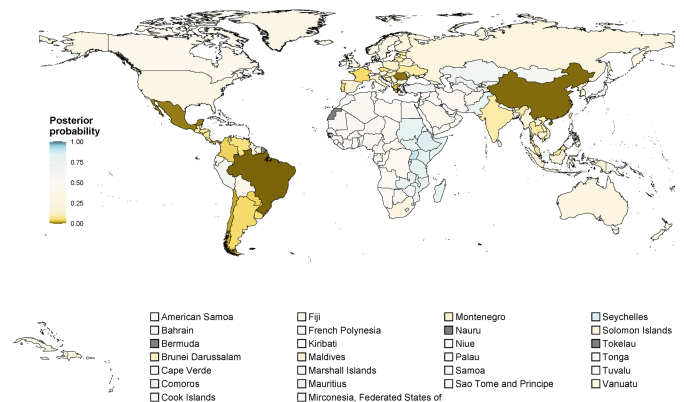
Posterior probability

1.00
0.75
0.50
0.25
0.00

American Samoa
Bahrain
Bermuda
Brunei Darussalam
Cape Verde
Comoros
Cook Islands

Fiji
French Polynesia
Kiribati
Maldives
Marshall Islands
Mauritius
Mirconesia, Federated States of

Montenegro
Nauru
Niue
Palau
Samoa
Sao Tome and Principe

Seychelles
Solomon Islands
Tokelau
Tonga
Tuvalu
Vanuatu